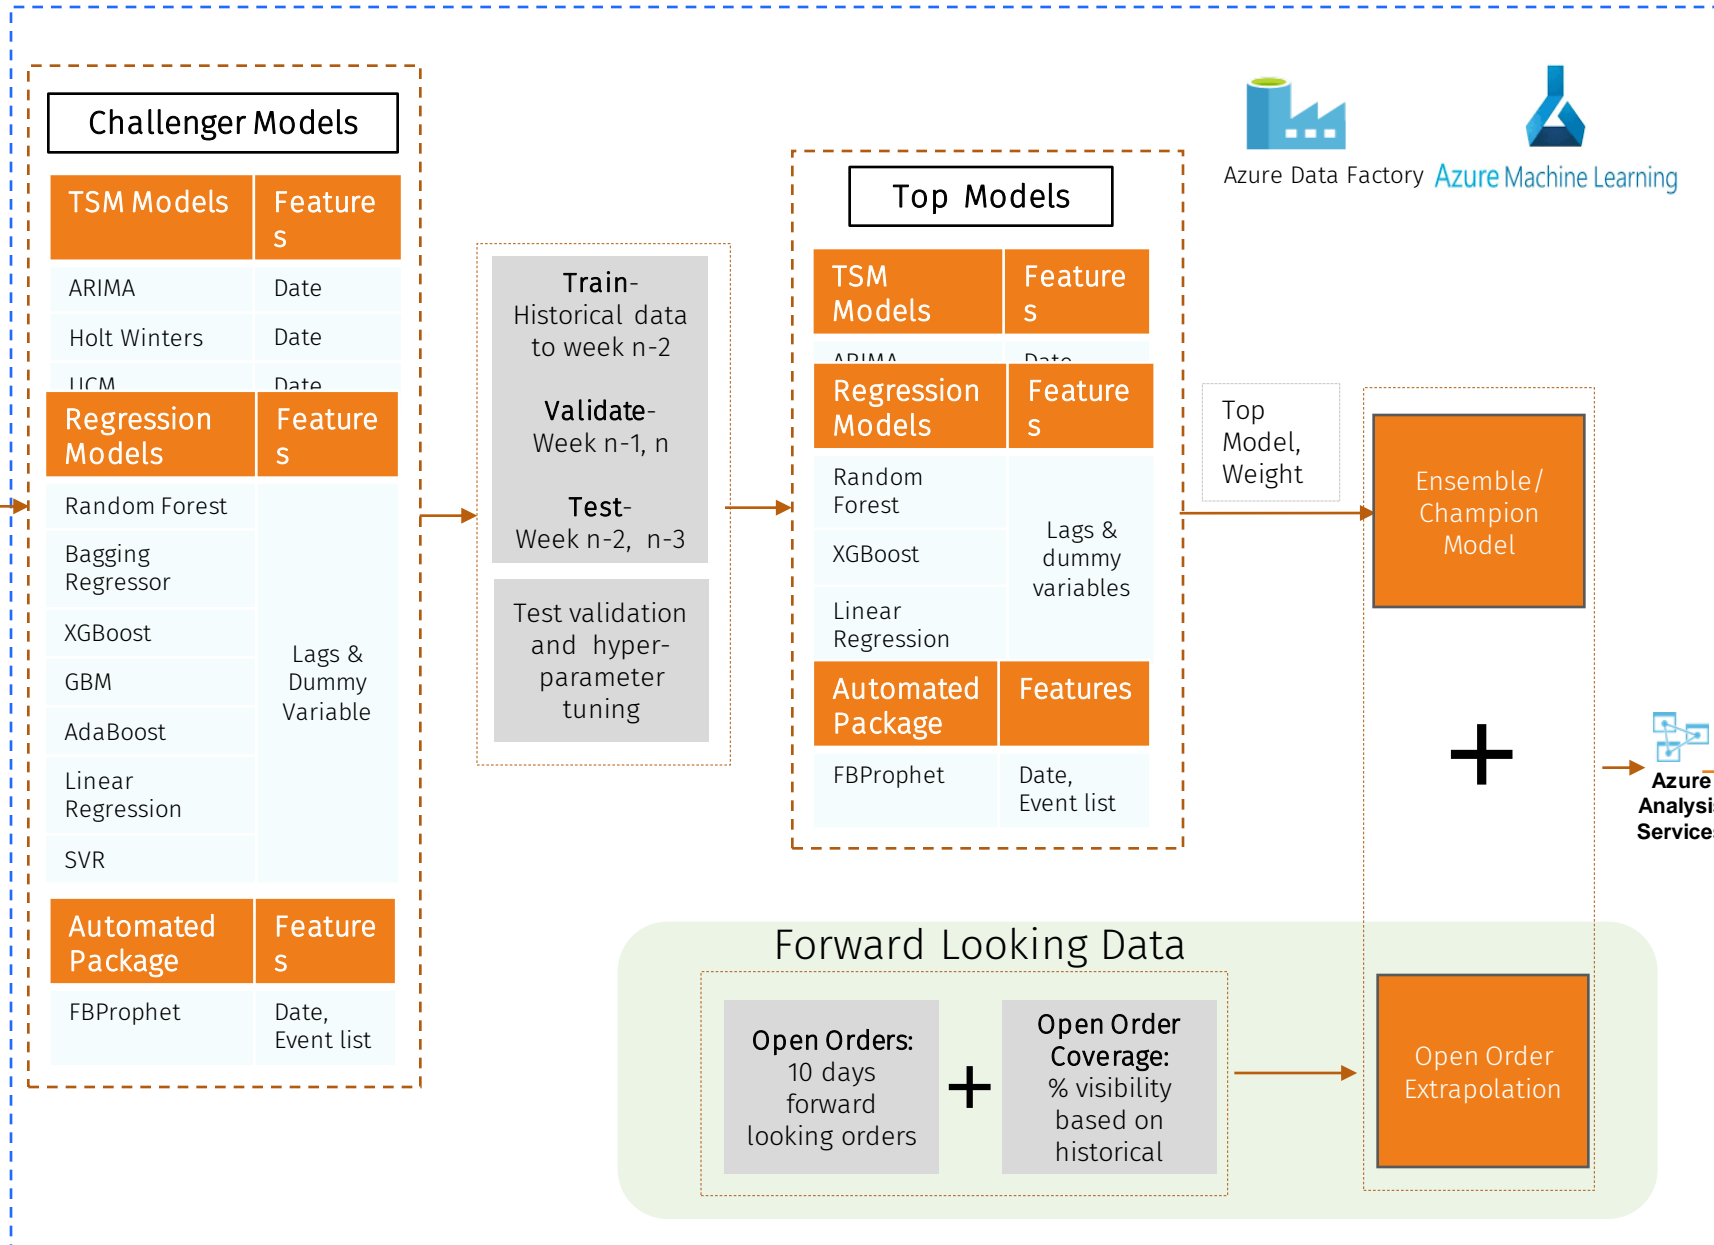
Challenger Models

| TSM Models | Features |
|---|---|
| ARIMA | Date |
| Holt Winters | Date |
| UCM | Date |

| Regression Models | Features |
|---|---|
| Random Forest | Lags & Dummy Variable |
| Bagging Regressor | |
| XGBoost | |
| GBM | |
| AdaBoost | |
| Linear Regression | |
| SVR | |

| Automated Package | Features |
|---|---|
| FBProphet | Date, Event list |

Train- Historical data to week n-2

Validate- Week n-1, n

Test- Week n-2, n-3

Test validation and hyper-parameter tuning

Top Models

| TSM Models | Features |
|---|---|
| ARIMA | Date |

| Regression Models | Features |
|---|---|
| Random Forest | Lags & dummy variables |
| XGBoost | |
| Linear Regression | |

| Automated Package | Features |
|---|---|
| FBProphet | Date, Event list |

Azure Data Factory Azure Machine Learning

Top Model, Weight

Ensemble/ Champion Model

+

Azure Analysi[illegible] Service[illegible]

Forward Looking Data

Open Orders: 10 days forward looking orders

+

Open Order Coverage: % visibility based on historical

Open Order Extrapolation